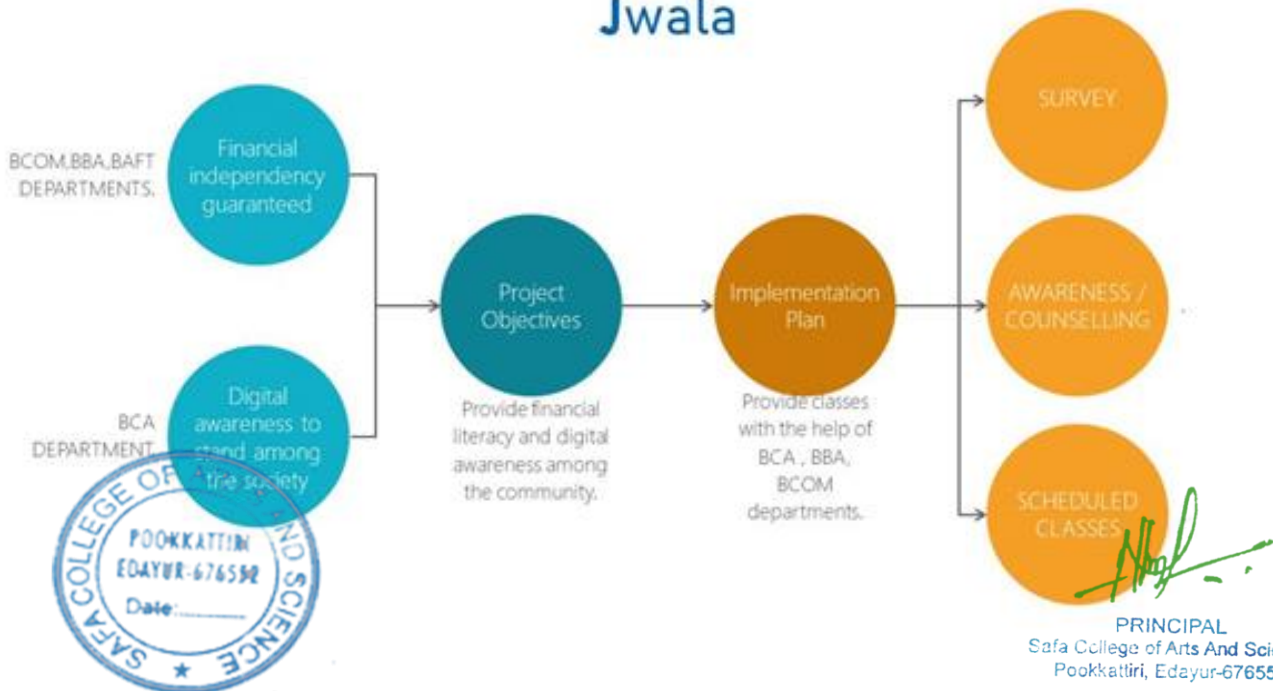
Jwala

BCOM,BBA,BAFT DEPARTMENTS.

Financial independency guaranteed

BCA DEPARTMENT

Digital awareness to stand among the society

Project Objectives

Provide financial literacy and digital awareness among the community.

Implementation Plan

Provide classes with the help of BCA , BBA, BCOM departments.

SURVEY

AWARENESS / COUNSELLING

SCHEDULED CLASSES

SAFA COLLEGE OF ARTS AND SCIENCE
POOKKATTIRI
EDAYUR-676552
Date:..........

PRINCIPAL
Safa College of Arts And Sci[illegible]
Pookkattiri, Edayur-6765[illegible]